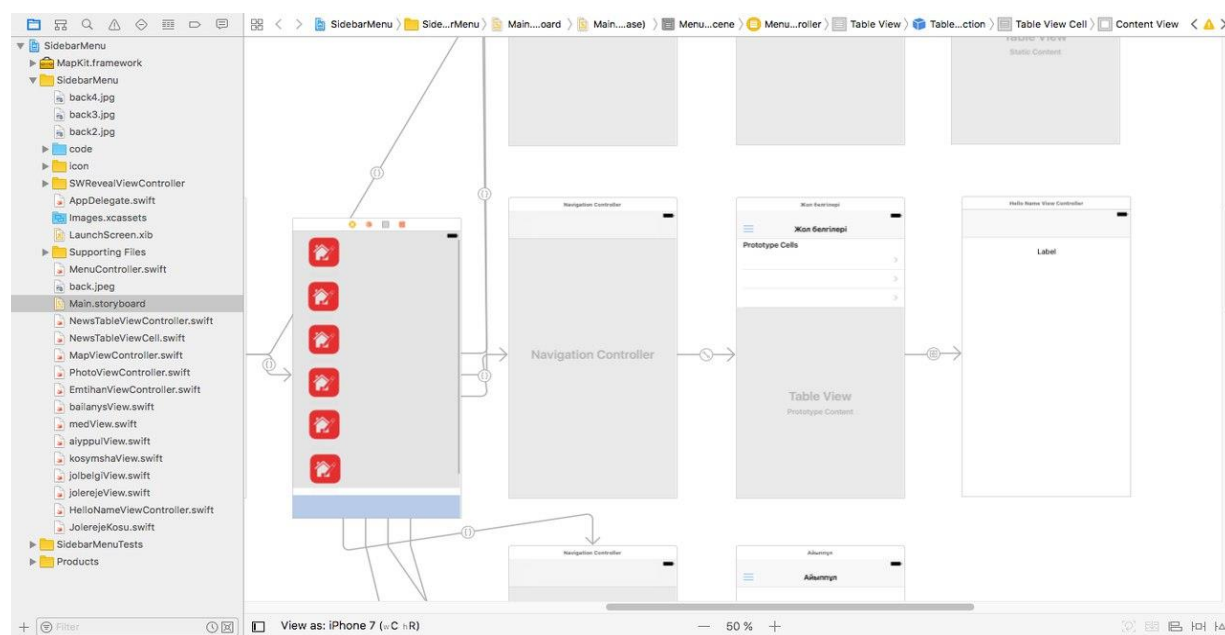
SidebarMenu
MapKit.framework
SidebarMenu
back4.jpg
back3.jpg
back2.jpg
code
icon
SWRevealViewController
AppDelegate.swift
Images.xcassets
LaunchScreen.xib
Supporting Files
MenuController.swift
back.jpeg
Main.storyboard
NewsTableViewController.swift
NewsTableViewCell.swift
MapViewController.swift
PhotoViewController.swift
EmtihanViewController.swift
bailanysView.swift
medView.swift
aiyppulView.swift
kosymshaView.swift
jolbelgiView.swift
jolerejeView.swift
HelloNameViewController.swift
JolerejeKosu.swift
SidebarMenuTests
Products

Filter

SidebarMenu 〉 Side...rMenu 〉 Main....oard 〉 Main....ase) 〉 Menu...cene 〉 Menu...roller 〉 Table View 〉 Table...ction 〉 Table View Cell 〉 Content View

Static Content

Navigation Controller
Navigation Controller

Жол белгілері
Жол белгілері
Prototype Cells
Table View
Prototype Content

Hello Name View Controller
Label

Navigation Controller

Айыппул
Айыппул

View as: iPhone 7 (wC hR)
— 50% +